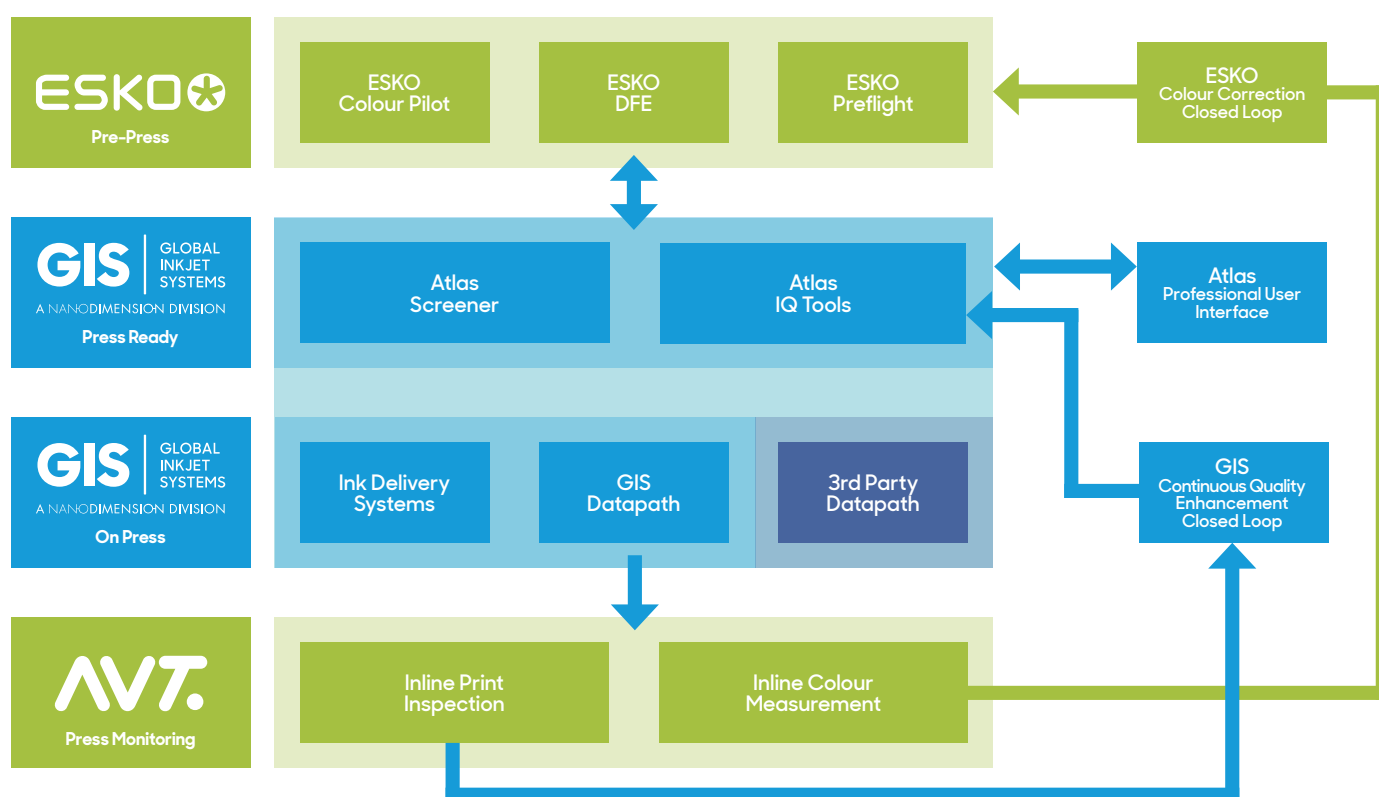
ESKO
Pre-Press

ESKO
Colour Pilot

ESKO
DFE

ESKO
Preflight

ESKO
Colour Correction
Closed Loop

GIS GLOBAL INKJET SYSTEMS
A NANODIMENSION DIVISION
Press Ready

Atlas
Screener

Atlas
IQ Tools

Atlas
Professional User
Interface

GIS GLOBAL INKJET SYSTEMS
A NANODIMENSION DIVISION
On Press

Ink Delivery
Systems

GIS
Datapath

3rd Party
Datapath

GIS
Continuous Quality
Enhancement
Closed Loop

AVT.
Press Monitoring

Inline Print
Inspection

Inline Colour
Measurement